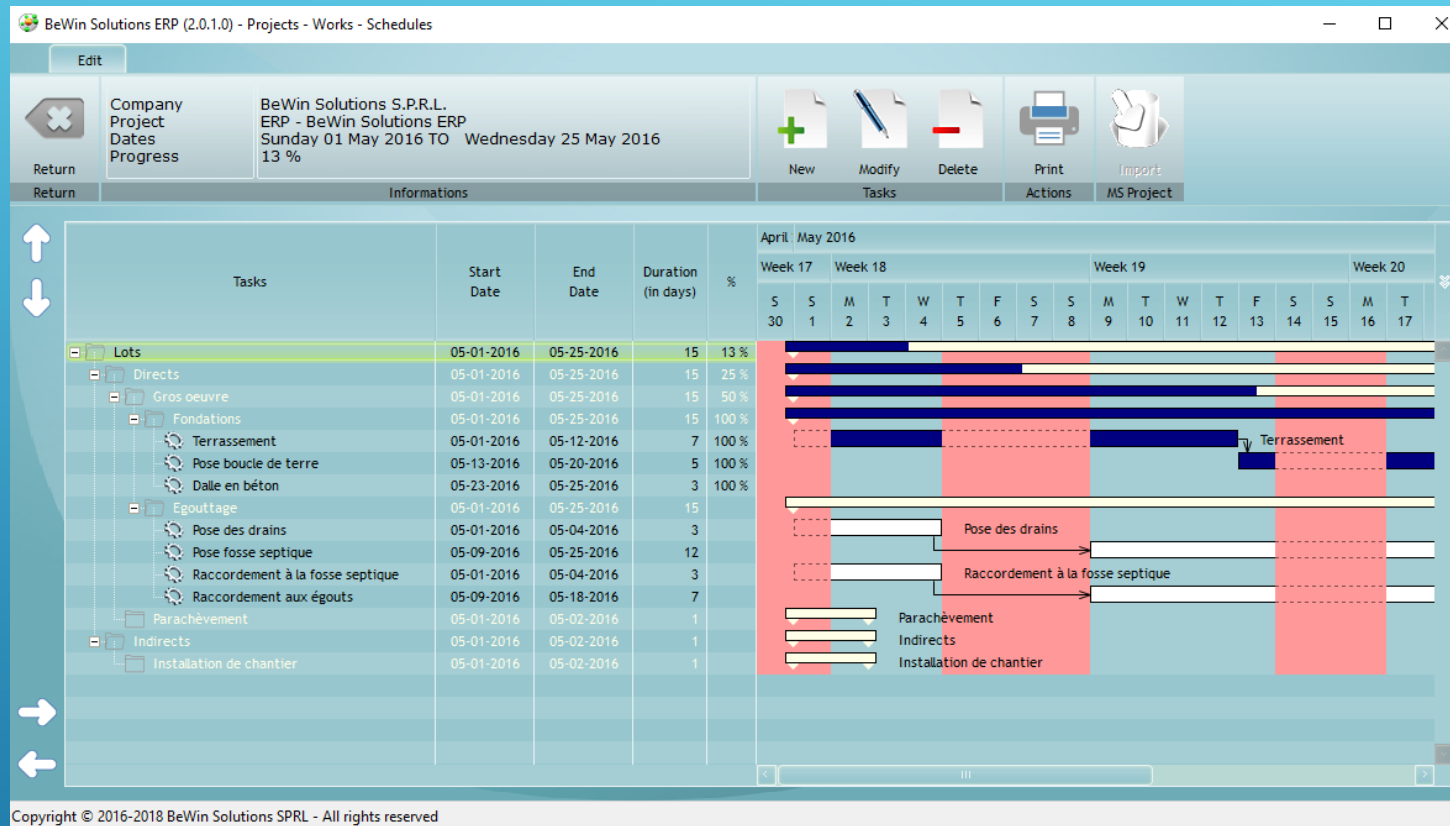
BeWin Solutions ERP (2.0.1.0) - Projects - Works - Schedules

Edit

Return
Return

Company BeWin Solutions S.P.R.L.
Project ERP - BeWin Solutions ERP
Dates Sunday 01 May 2016 TO Wednesday 25 May 2016
Progress 13 %
Informations

New Modify Delete
Tasks
Print
Actions
Import
MS Project

| Tasks | Start Date | End Date | Duration (in days) | % |
|---|---|---|---|---|
| Lots | 05-01-2016 | 05-25-2016 | 15 | 13 % |
| Directs | 05-01-2016 | 05-25-2016 | 15 | 25 % |
| Gros oeuvre | 05-01-2016 | 05-25-2016 | 15 | 50 % |
| Fondations | 05-01-2016 | 05-25-2016 | 15 | 100 % |
| Terrassement | 05-01-2016 | 05-12-2016 | 7 | 100 % |
| Pose boucle de terre | 05-13-2016 | 05-20-2016 | 5 | 100 % |
| Dalle en béton | 05-23-2016 | 05-25-2016 | 3 | 100 % |
| Egouttage | 05-01-2016 | 05-25-2016 | 15 | |
| Pose des drains | 05-01-2016 | 05-04-2016 | 3 | |
| Pose fosse septique | 05-09-2016 | 05-25-2016 | 12 | |
| Raccordement à la fosse septique | 05-01-2016 | 05-04-2016 | 3 | |
| Raccordement aux égouts | 05-09-2016 | 05-18-2016 | 7 | |
| Parachèvement | 05-01-2016 | 05-02-2016 | 1 | |
| Indirects | 05-01-2016 | 05-02-2016 | 1 | |
| Installation de chantier | 05-01-2016 | 05-02-2016 | 1 | |

April May 2016
Week 17 Week 18 Week 19 Week 20
S 30 S 1 M 2 T 3 W 4 T 5 F 6 S 7 S 8 M 9 T 10 W 11 T 12 F 13 S 14 S 15 M 16 T 17

Terrassement
Pose des drains
Raccordement à la fosse septique
Parachèvement
Indirects
Installation de chantier

Copyright © 2016-2018 BeWin Solutions SPRL - All rights reserved